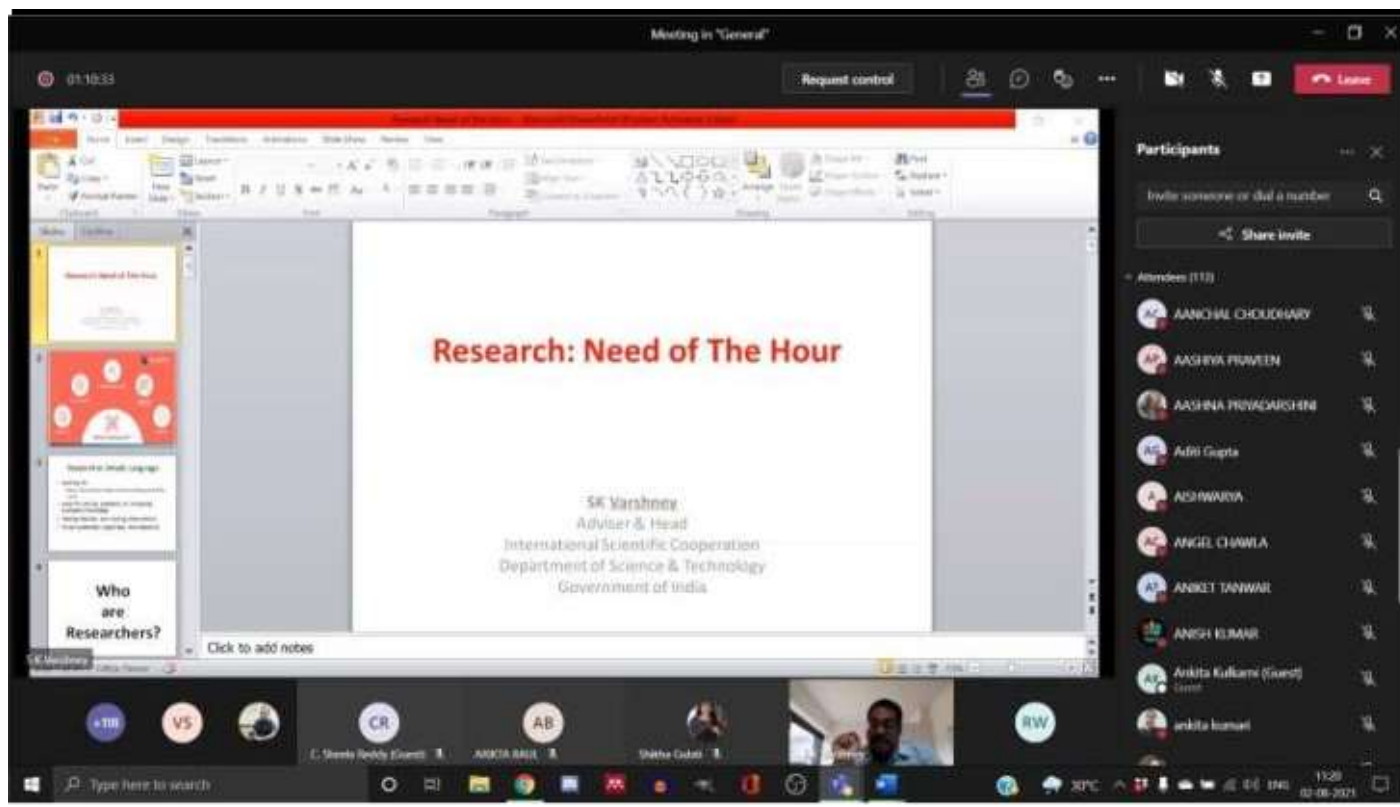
Meeting in "General"

01:10:33

Request control

Leave

Research: Need of The Hour

SK Varshney
Adviser & Head
International Scientific Cooperation
Department of Science & Technology
Government of India

Who are Researchers?

Click to add notes

SK Varshney

Participants

Invite someone or dial a number

Share invite

Attendees (113)

AANCHAL CHOUDHARY

AASHIYA PRAVEEN

AASHNA PRIYADARSHINI

Aditi Gupta

AISHWARYA

ANGEL CHAWLA

ANIKET TANWAR

ANISH KUMAR

Ankita Kulkarni (Guest)

ankita kumari

+108

VS

CR

C. Shweta Reddy (Guest)

AB

ANKITA BAUL

Shikha Gulati

RW

Type here to search

30°C

ENG

11:20
02-08-2021